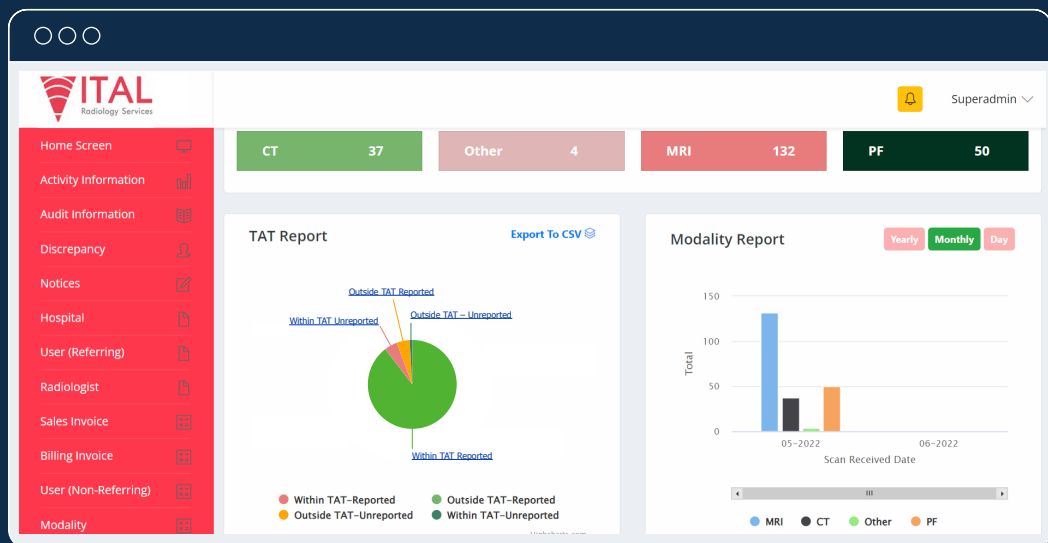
VITAL
Radiology Services

Superadmin

Home Screen
Activity Information
Audit Information
Discrepancy
Notices
Hospital
User (Referring)
Radiologist
Sales Invoice
Billing Invoice
User (Non-Referring)
Modality

CT 37
Other 4
MRI 132
PF 50

TAT Report
Export To CSV

Outside TAT Reported
Within TAT Unreported
Outside TAT – Unreported
Within TAT Reported

Within TAT-Reported
Outside TAT-Reported
Outside TAT-Unreported
Within TAT-Unreported

Highcharts.com

Modality Report
Yearly
Monthly
Day

150
100
50
0
Total
05-2022
06-2022
Scan Received Date

MRI
CT
Other
PF